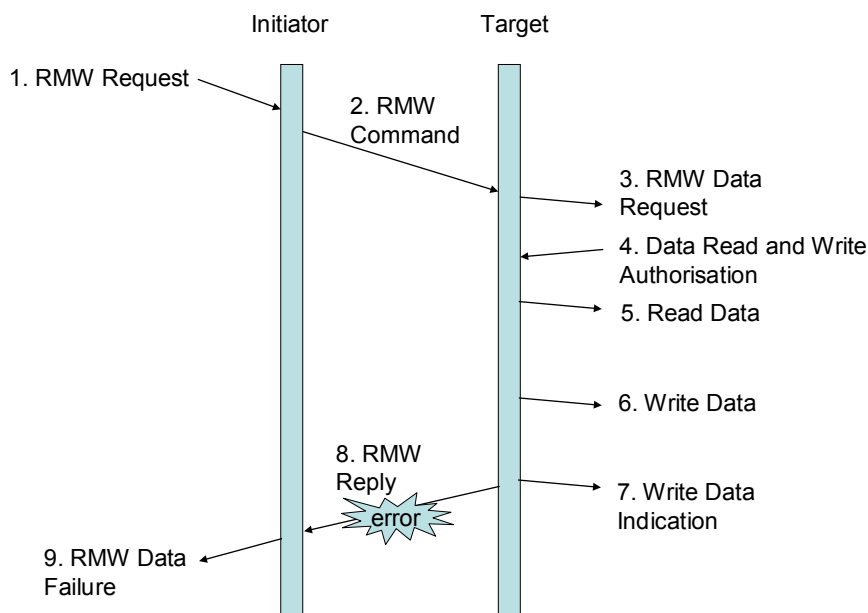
Initiator

Target

1. RMW Request

2. RMW Command

3. RMW Data Request

4. Data Read and Write Authorisation

5. Read Data

6. Write Data

8. RMW Reply

error

7. Write Data Indication

9. RMW Data Failure